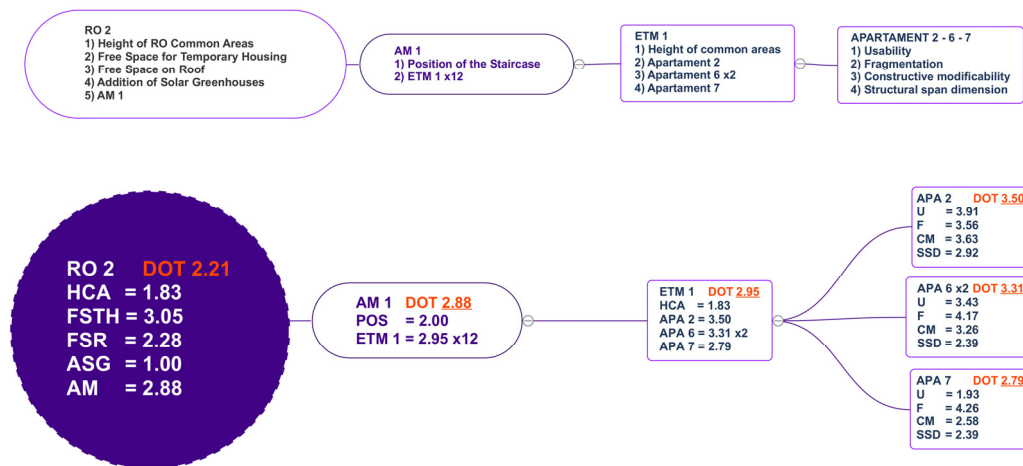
RO 2
1) Height of RO Common Areas
2) Free Space for Temporary Housing
3) Free Space on Roof
4) Addition of Solar Greenhouses
5) AM 1

AM 1
1) Position of the Staircase
2) ETM 1 x12

ETM 1
1) Height of common areas
2) Apartament 2
3) Apartament 6 x2
4) Apartament 7

APARTAMENT 2 - 6 - 7
1) Usability
2) Fragmentation
3) Constructive modificability
4) Structural span dimension

RO 2 DOT 2.21
HCA = 1.83
FSTH = 3.05
FSR = 2.28
ASG = 1.00
AM = 2.88

AM 1 DOT 2.88
POS = 2.00
ETM 1 = 2.95 x12

ETM 1 DOT 2.95
HCA = 1.83
APA 2 = 3.50
APA 6 = 3.31 x2
APA 7 = 2.79

APA 2 DOT 3.50
U = 3.91
F = 3.56
CM = 3.63
SSD = 2.92

APA 6 x2 DOT 3.31
U = 3.43
F = 4.17
CM = 3.26
SSD = 2.39

APA 7 DOT 2.79
U = 1.93
F = 4.26
CM = 2.58
SSD = 2.39